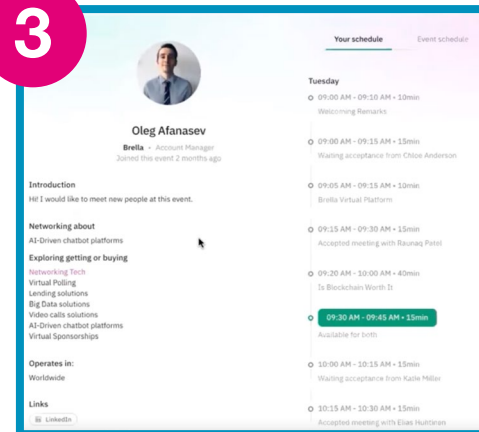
3

Your schedule Event schedule

Oleg Afanasev

Brella • Account Manager
Joined this event 2 months ago

Introduction
Hi! I would like to meet new people at this event.

Networking about
AI-Driven chatbot platforms

Exploring getting or buying
Networking Tech
Virtual Polling
Lending solutions
Big Data solutions
Video calls solutions
AI-Driven chatbot platforms
Virtual Sponsorships

Operates in:
Worldwide

Links
LinkedIn

Tuesday

09:00 AM - 09:10 AM • 10min
Welcoming Remarks

09:00 AM - 09:15 AM • 15min
Waiting acceptance from Chloe Anderson

09:05 AM - 09:15 AM • 10min
Brella Virtual Platform

09:15 AM - 09:30 AM • 15min
Accepted meeting with Raunaq Patel

09:20 AM - 10:00 AM • 40min
Is Blockchain Worth It

09:30 AM - 09:45 AM • 15min
Available for both

10:00 AM - 10:15 AM • 15min
Waiting acceptance from Kaile Miller

10:15 AM - 10:30 AM • 15min
Accepted meeting with Elias Huhtinen